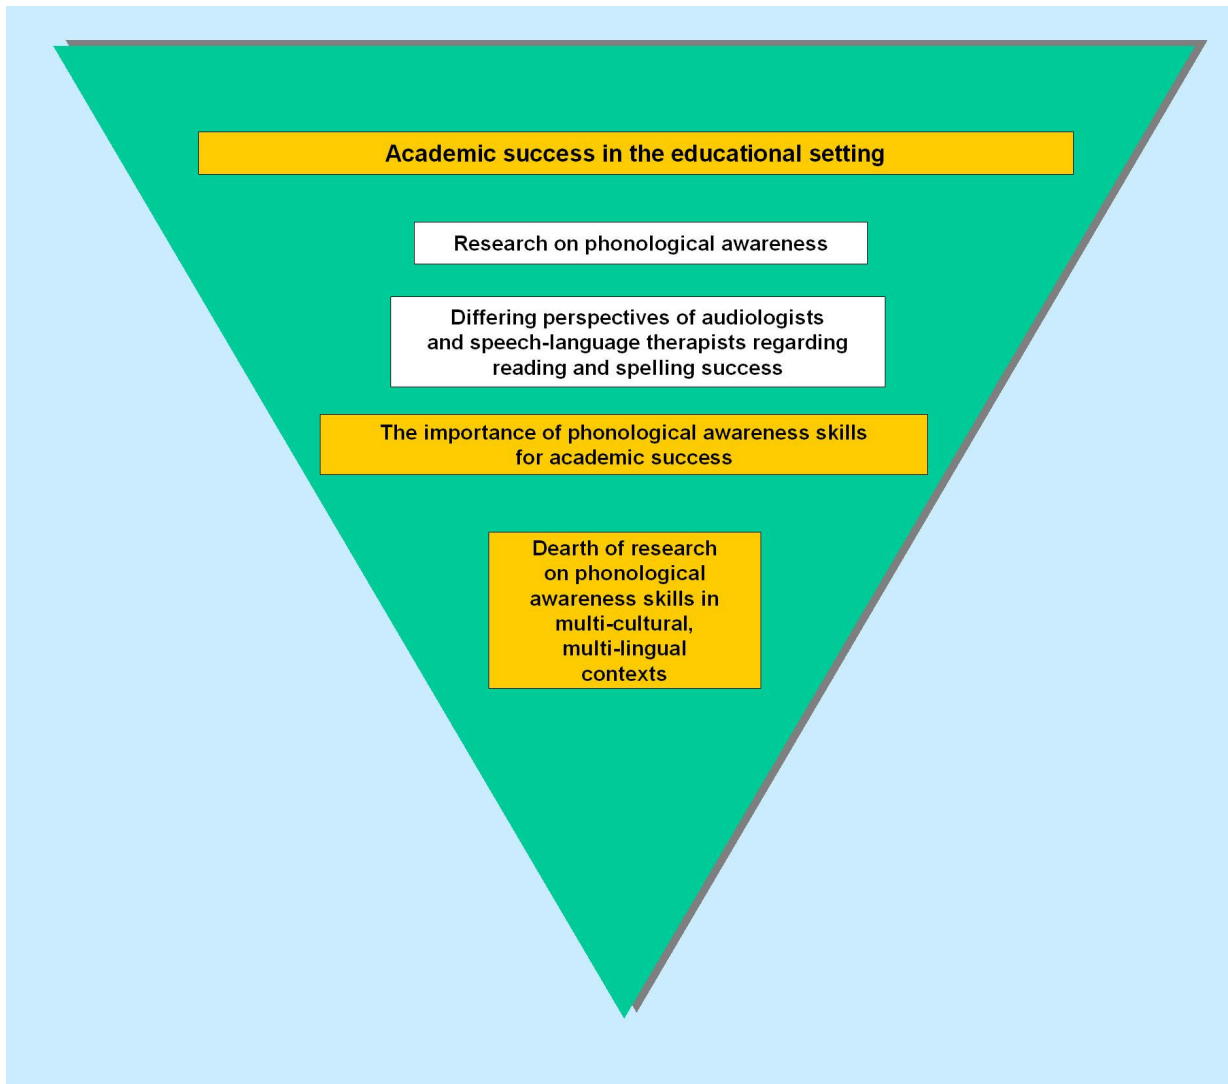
Academic success in the educational setting

Research on phonological awareness

Differing perspectives of audiologists and speech-language therapists regarding reading and spelling success

The importance of phonological awareness skills for academic success

Dearth of research on phonological awareness skills in multi-cultural, multi-lingual contexts